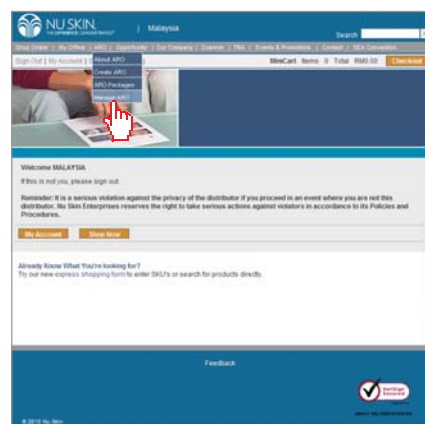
NU SKIN.
THE EXPERIENCE CONNOISSEUR

| Malaysia

Search

Shop Online | My Office | ARO | Opportunity | Our Company | Scanner | TRA | Events & Promotions | Contact | SEA Convention

Sign Out | My Account |

About ARO
Create ARO
ARO Packages
Manage ARO

MiniCart Items 0 Total RM0.00 Checkout

Welcome MALAYSIA

If this is not you, please sign out.

Reminder: It is a serious violation against the privacy of the distributor if you proceed in an event where you are not this distributor. Nu Skin Enterprises reserves the right to take serious actions against violators in accordance to its Policies and Procedures.

My Account

Shop Now

Already Know What You're looking for?
Try our new express shopping form to enter SKU's or search for products directly.

Feedback

VeriSign Secured

© 2010 Nu Skin